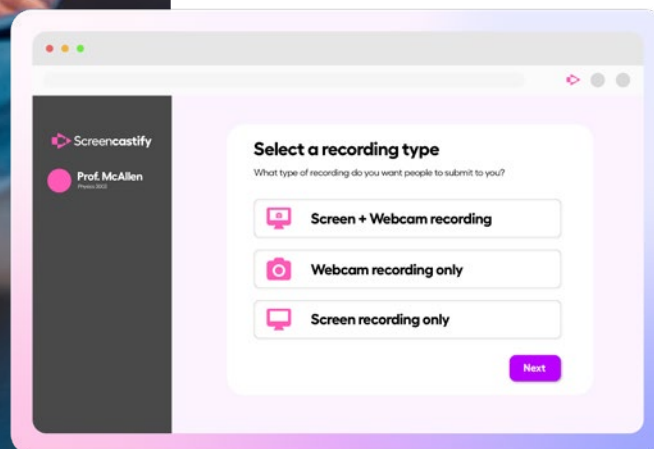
Screencastify

Prof. McAllen
Physics 3002

Select a recording type

What type of recording do you want people to submit to you?

Screen + Webcam recording

Webcam recording only

Screen recording only

Next